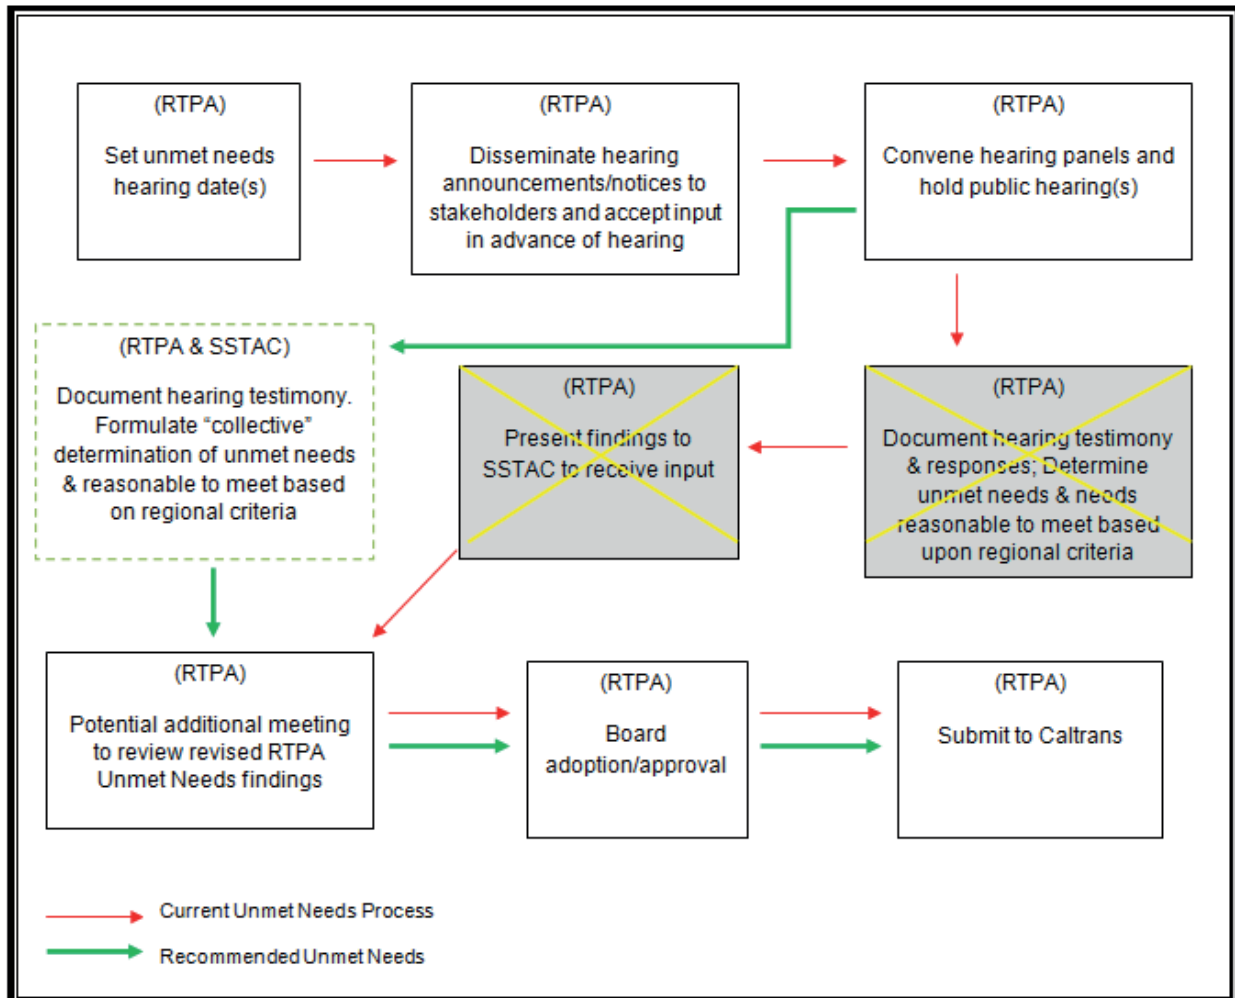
(RTPA)
Set unmet needs hearing date(s)

(RTPA)
Disseminate hearing announcements/notices to stakeholders and accept input in advance of hearing

(RTPA)
Convene hearing panels and hold public hearing(s)

(RTPA & SSTAC)
Document hearing testimony. Formulate "collective" determination of unmet needs & reasonable to meet based on regional criteria

(RTPA)
Present findings to SSTAC to receive input

(RTPA)
Document hearing testimony & responses; Determine unmet needs & needs reasonable to meet based upon regional criteria

(RTPA)
Potential additional meeting to review revised RTPA Unmet Needs findings

(RTPA)
Board adoption/approval

(RTPA)
Submit to Caltrans

Current Unmet Needs Process

Recommended Unmet Needs